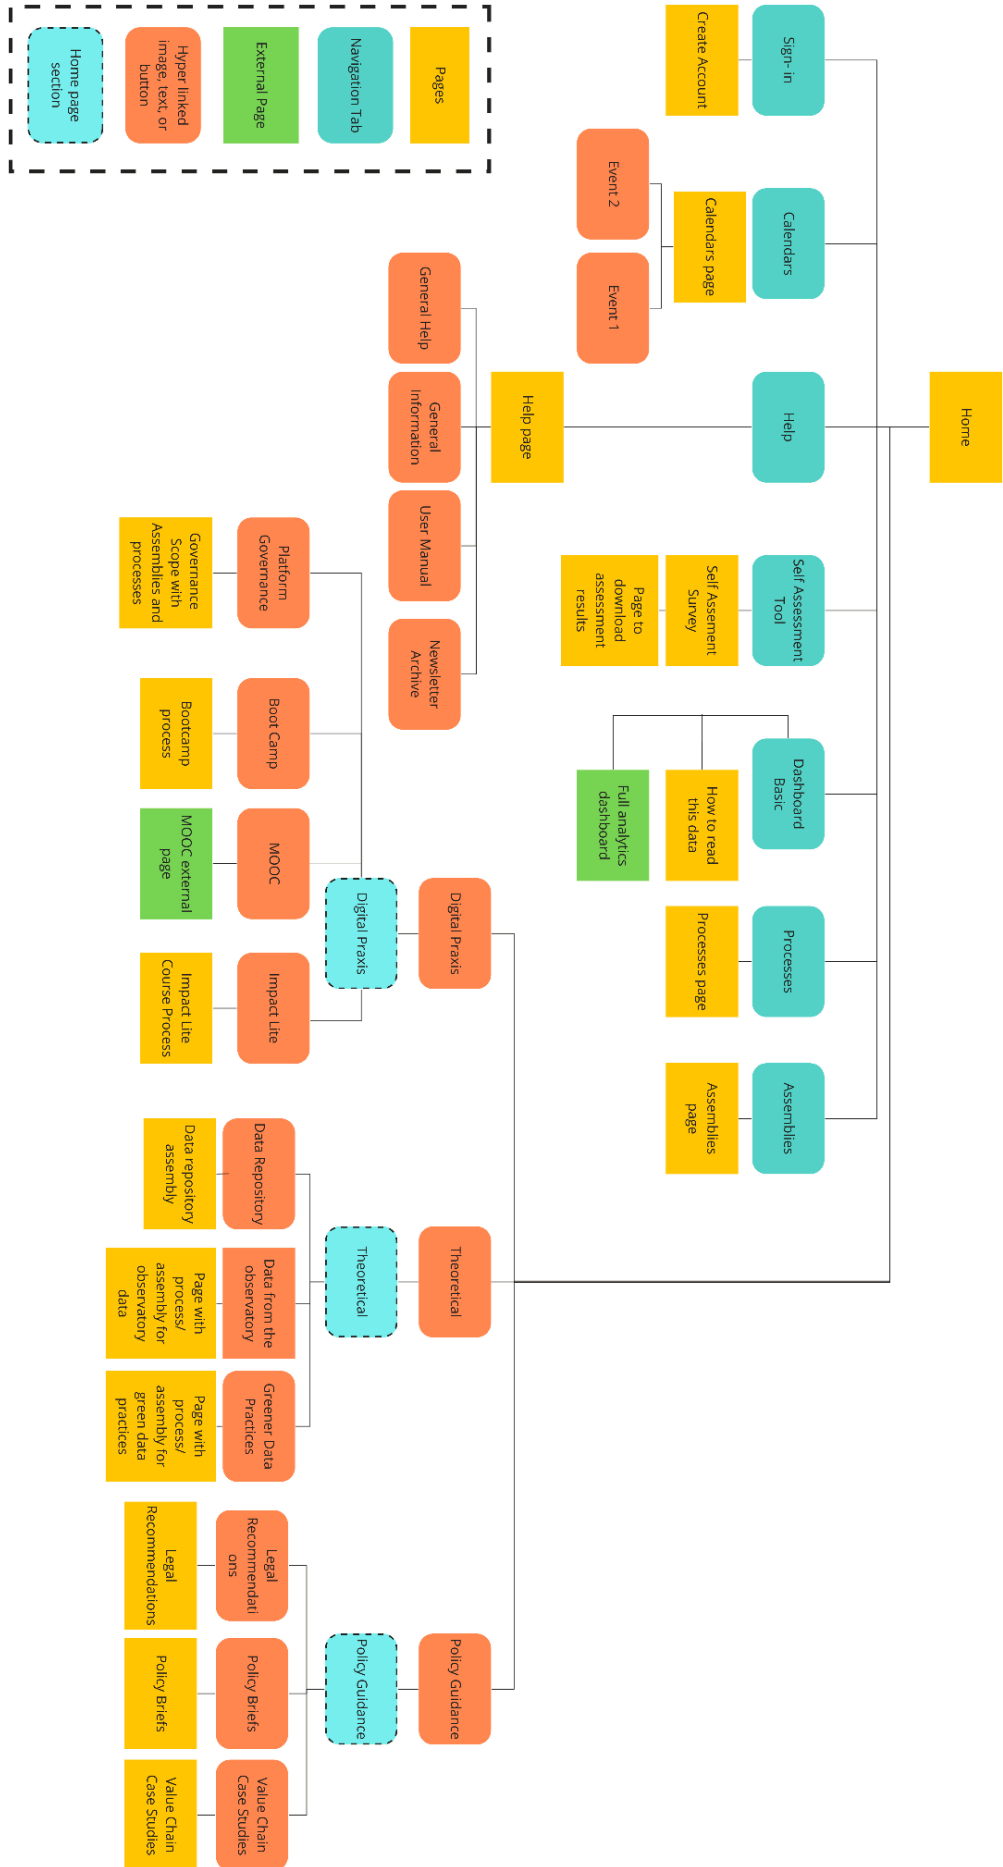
Home page section

Hyper linked image, text, or button

External Page

Navigation Tab

Pages

Home

Sign- in

Create Account

Calendars

Calendars page

Event 2

Event 1

Help

Help page

General Help

General Information

User Manual

Newsletter Archive

Self Assessment Tool

Self Assesment Survey

Page to download assessment results

Dashboard Basic

How to read this data

Full analytics dashboard

Processes

Processes page

Assemblies

Assemblies page

Digital Praxis

Digital Praxis

Platform Governance

Governance Scope with Assemblies and processes

Boot Camp

Bootcamp process

MOOC

MOOC external page

Impact Lite

Impact Lite Course Process

Theoretical

Theoretical

Data Repository

Data repository assembly

Data from the observatory

Page with process/ assembly for observatory data

Greener Data Practices

Page with process/ assembly for green data practices

Policy Guidance

Policy Guidance

Legal Recommendations

Legal Recommendations

Policy Briefs

Policy Briefs

Value Chain Case Studies

Value Chain Case Studies